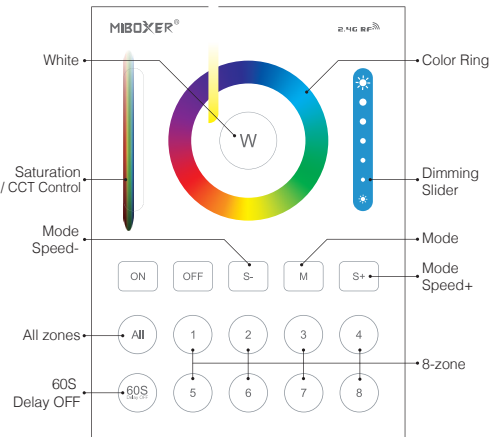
MIBOXER®

2.4G RF

White

Color Ring

W

Saturation / CCT Control

Dimming Slider

Mode Speed-

Mode

ON

OFF

S-

M

S+

Mode Speed+

All zones

All

1

2

3

4

8-zone

60S Delay OFF

60S

5

6

7

8